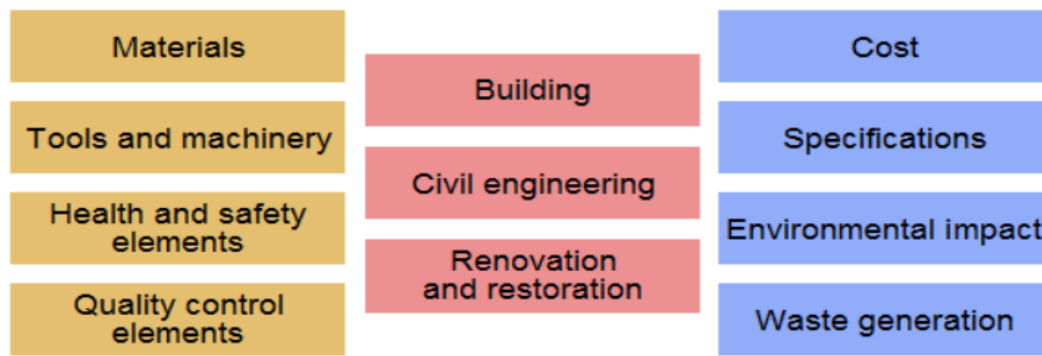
Materials

Tools and machinery

Health and safety elements

Quality control elements

Building

Civil engineering

Renovation and restoration

Cost

Specifications

Environmental impact

Waste generation